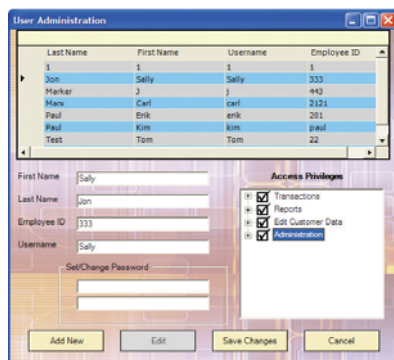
User Administration

| Last Name | First Name | Username | Employee ID |
|---|---|---|---|
| 1 | 1 | 1 | 1 |
| Jon | Sally | Sally | 333 |
| Marker | J | j | 443 |
| Marc | Carl | carl | 2121 |
| Paul | Erik | erik | 201 |
| Paul | Kim | kim | paul |
| Test | Tom | Tom | 22 |

First Name Sally

Last Name Jon

Employee ID 333

Username Sally

Set/Change Password

Access Privileges

Transactions

Reports

Edit Customer Data

Administration

Add New

Edit

Save Changes

Cancel